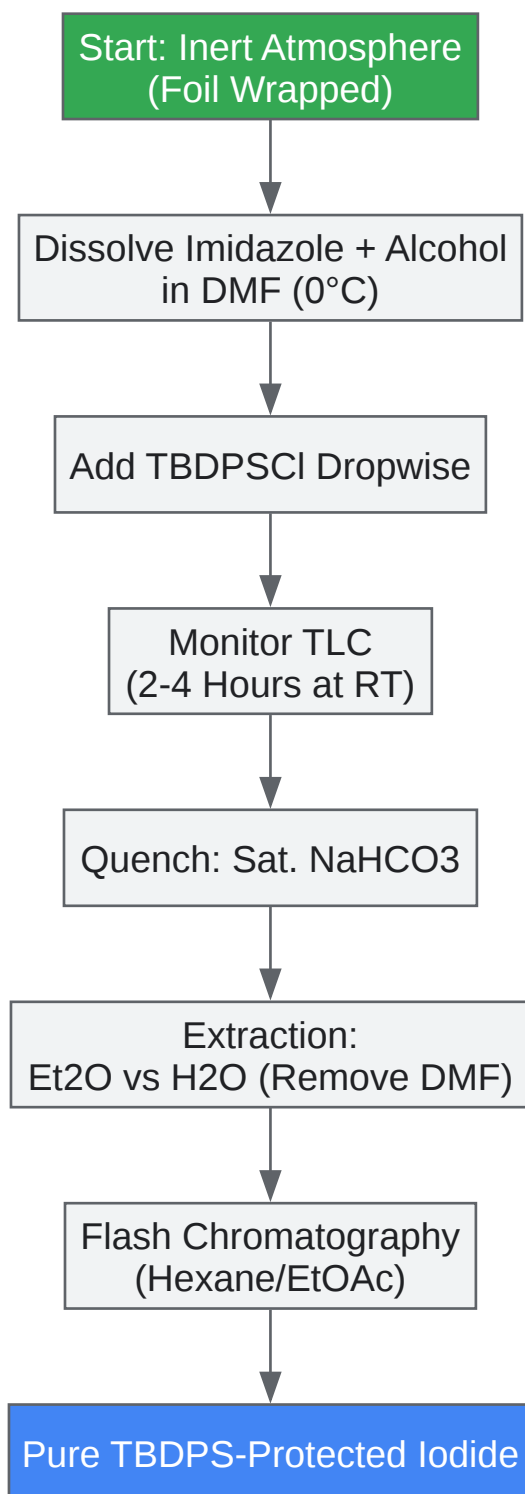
Start: Inert Atmosphere
(Foil Wrapped)

Dissolve Imidazole + Alcohol
in DMF (0°C)

Add TBDPSCl Dropwise

Monitor TLC
(2-4 Hours at RT)

Quench: Sat. NaHCO3

Extraction:
Et2O vs H2O (Remove DMF)

Flash Chromatography
(Hexane/EtOAc)

Pure TBDPS-Protected Iodide